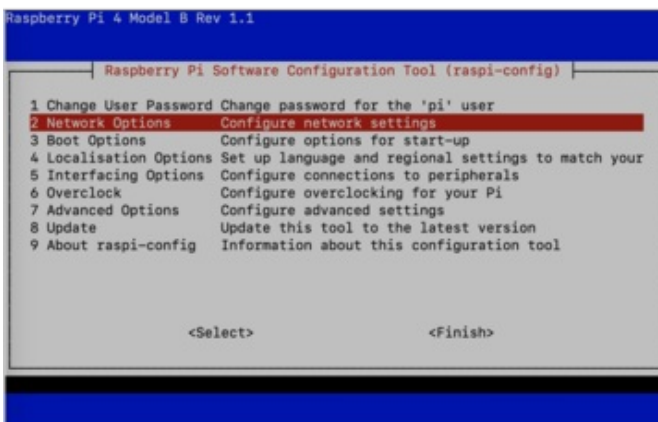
Raspberry Pi 4 Model B Rev 1.1

Raspberry Pi Software Configuration Tool (raspi-config)

| | |
|---|---|
| 1 Change User Password | Change password for the 'pi' user |
| 2 Network Options | Configure network settings |
| 3 Boot Options | Configure options for start-up |
| 4 Localisation Options | Set up language and regional settings to match your |
| 5 Interfacing Options | Configure connections to peripherals |
| 6 Overclock | Configure overclocking for your Pi |
| 7 Advanced Options | Configure advanced settings |
| 8 Update | Update this tool to the latest version |
| 9 About raspi-config | Information about this configuration tool |

<Select> <Finish>